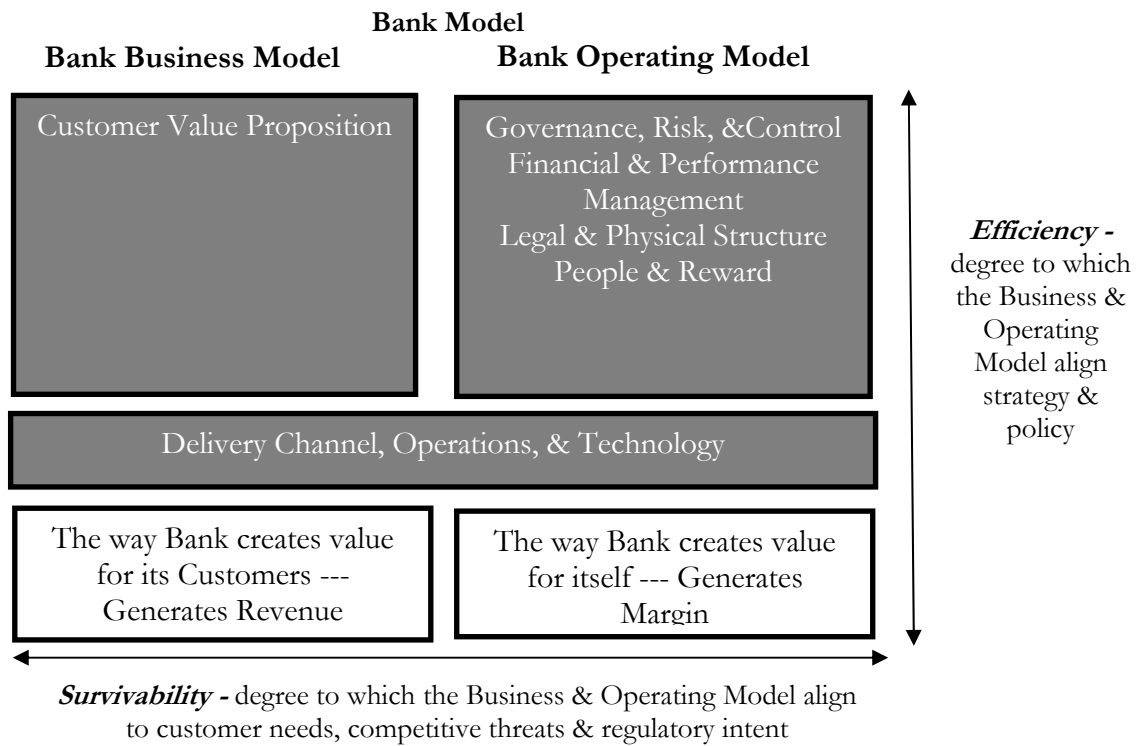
Bank Model

Bank Business Model

Bank Operating Model

Customer Value Proposition

Governance, Risk, &Control
Financial & Performance Management
Legal & Physical Structure
People & Reward

**Efficiency -** degree to which the Business & Operating Model align strategy & policy

Delivery Channel, Operations, & Technology

The way Bank creates value for its Customers --- Generates Revenue

The way Bank creates value for itself --- Generates Margin

**Survivability -** degree to which the Business & Operating Model align to customer needs, competitive threats & regulatory intent